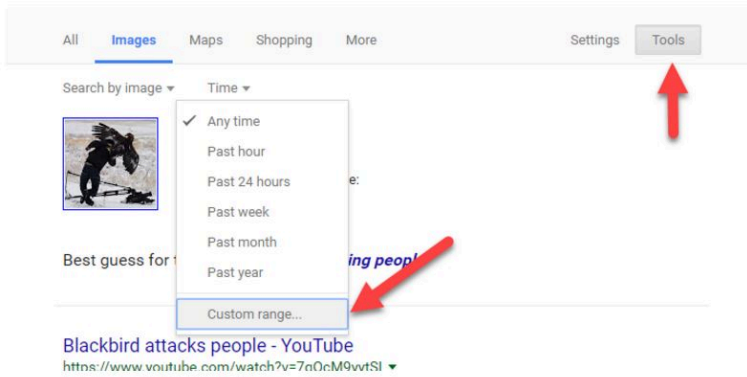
All Images Maps Shopping More Settings Tools

Search by image ▾ Time ▾

✓ Any time
Past hour
Past 24 hours
Past week
Past month
Past year
Custom range...

e:

Best guess for t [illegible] ing peopl

Blackbird attacks people - YouTube
https://www.youtube.com/watch?v=7gOcM9vvtSI ▾